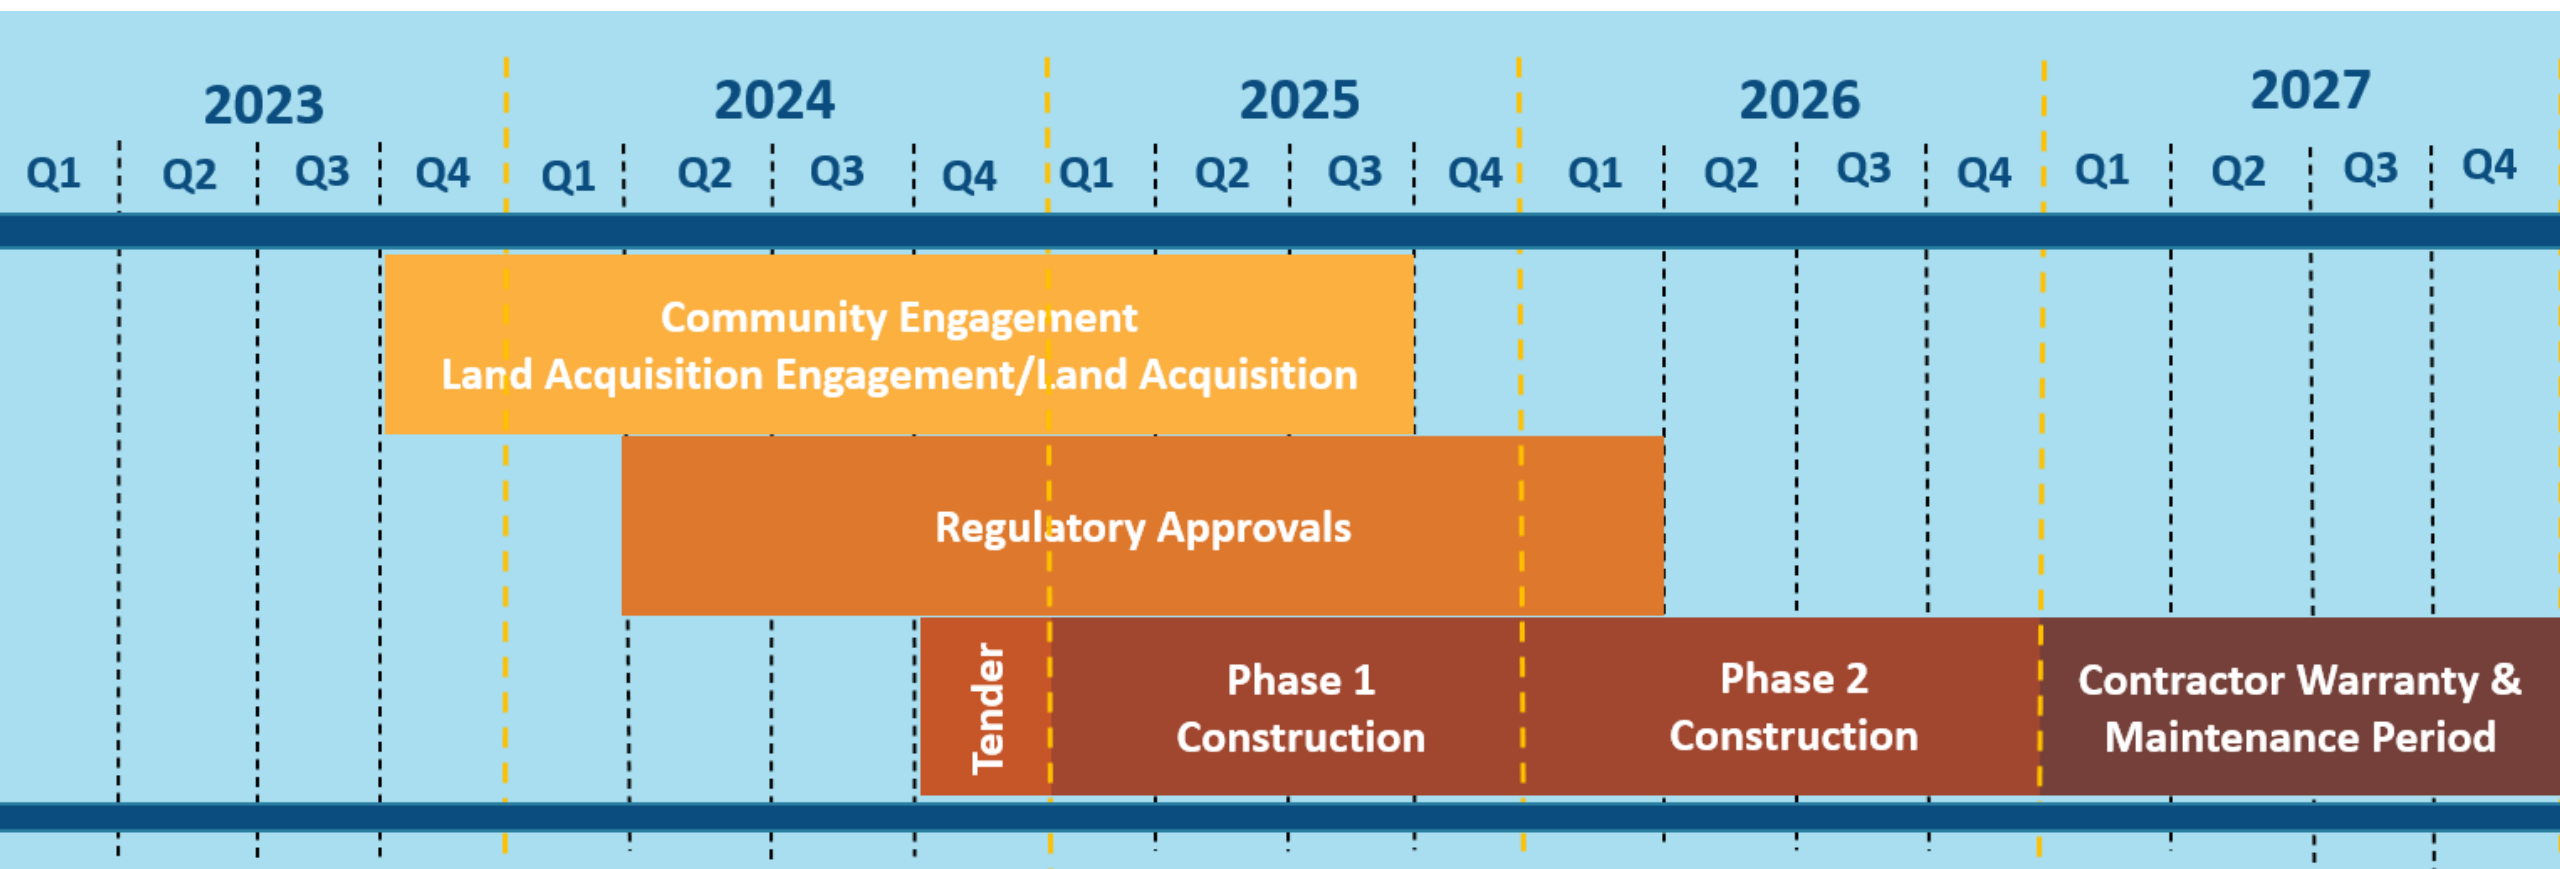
2023 2024 2025 2026 2027

Q1 Q2 Q3 Q4 Q1 Q2 Q3 Q4 Q1 Q2 Q3 Q4 Q1 Q2 Q3 Q4 Q1 Q2 Q3 Q4

Community Engagement
Land Acquisition Engagement/Land Acquisition

Regulatory Approvals

Tender

Phase 1
Construction

Phase 2
Construction

Contractor Warranty &
Maintenance Period